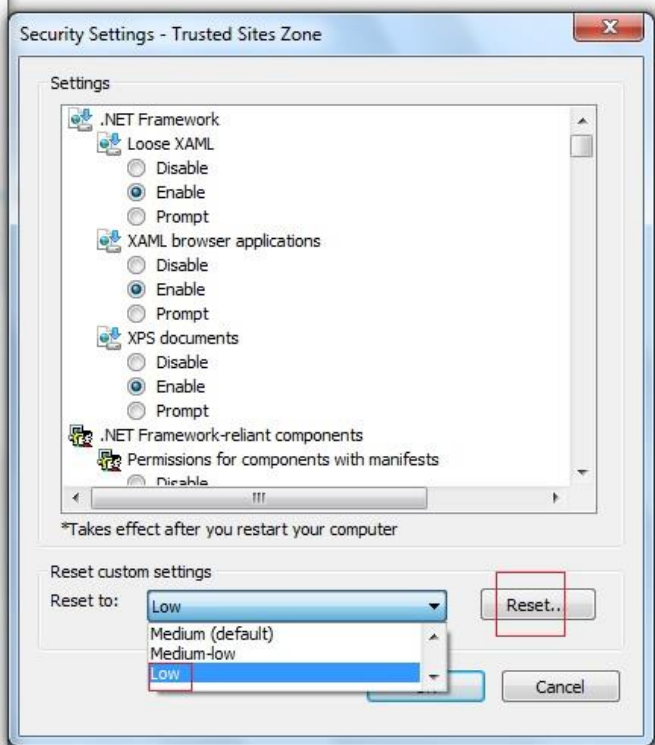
Security Settings - Trusted Sites Zone

Settings

.NET Framework
Loose XAML
Disable
Enable
Prompt
XAML browser applications
Disable
Enable
Prompt
XPS documents
Disable
Enable
Prompt
.NET Framework-reliant components
Permissions for components with manifests
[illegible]

*Takes effect after you restart your computer

Reset custom settings
Reset to: Low
Reset...
Medium (default)
Medium-low
Low

Cancel